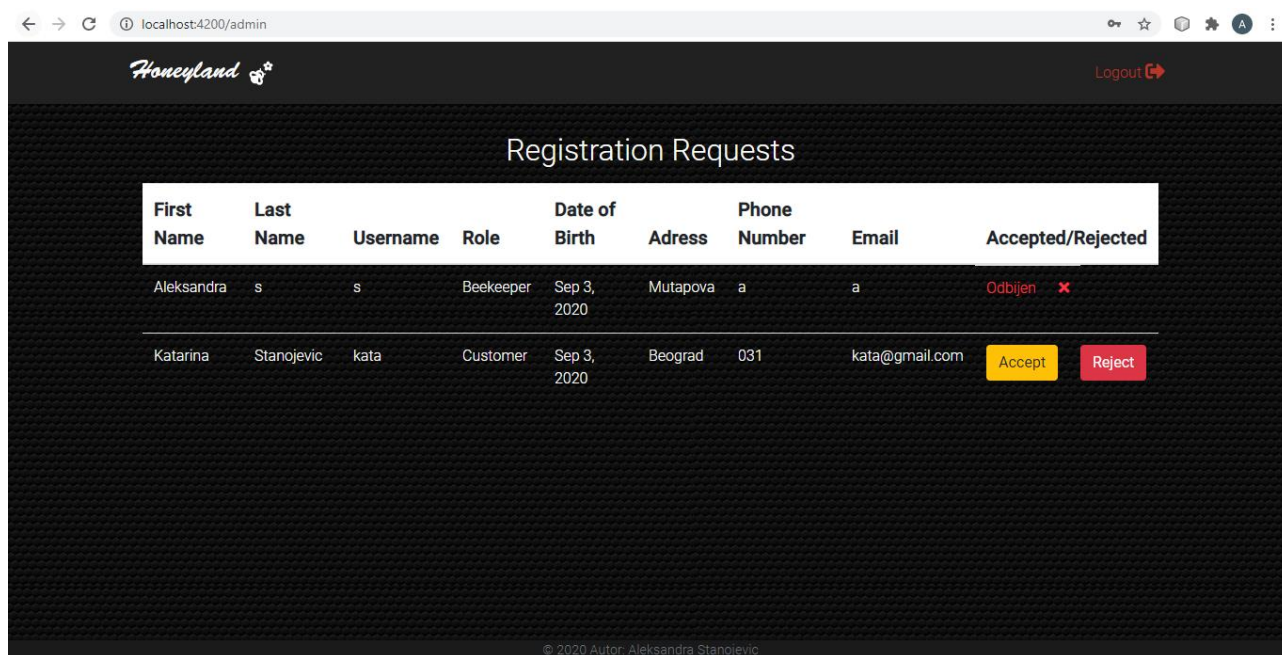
localhost:4200/admin

A

Honeyland

Logout

Registration Requests

| First Name | Last Name | Username | Role | Date of Birth | Adress | Phone Number | Email | Accepted/Rejected |
|---|---|---|---|---|---|---|---|---|
| Aleksandra | s | s | Beekeeper | Sep 3, 2020 | Mutapova | a | a | Odbijen ✖ |
| Katarina | Stanojevic | kata | Customer | Sep 3, 2020 | Beograd | 031 | kata@gmail.com | Accept Reject |

© 2020 Autor: Aleksandra Stanojevic